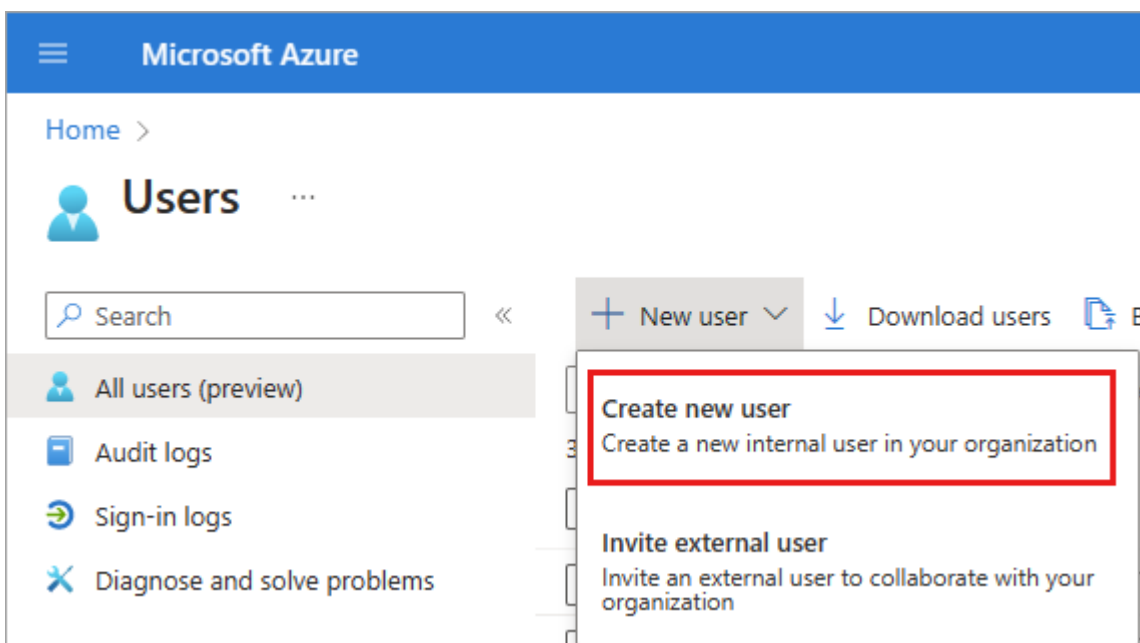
Microsoft Azure

Home >

Users ···

Search «

All users (preview)

Audit logs

Sign-in logs

Diagnose and solve problems

+ New user ∨ Download users

Create new user
Create a new internal user in your organization

Invite external user
Invite an external user to collaborate with your organization